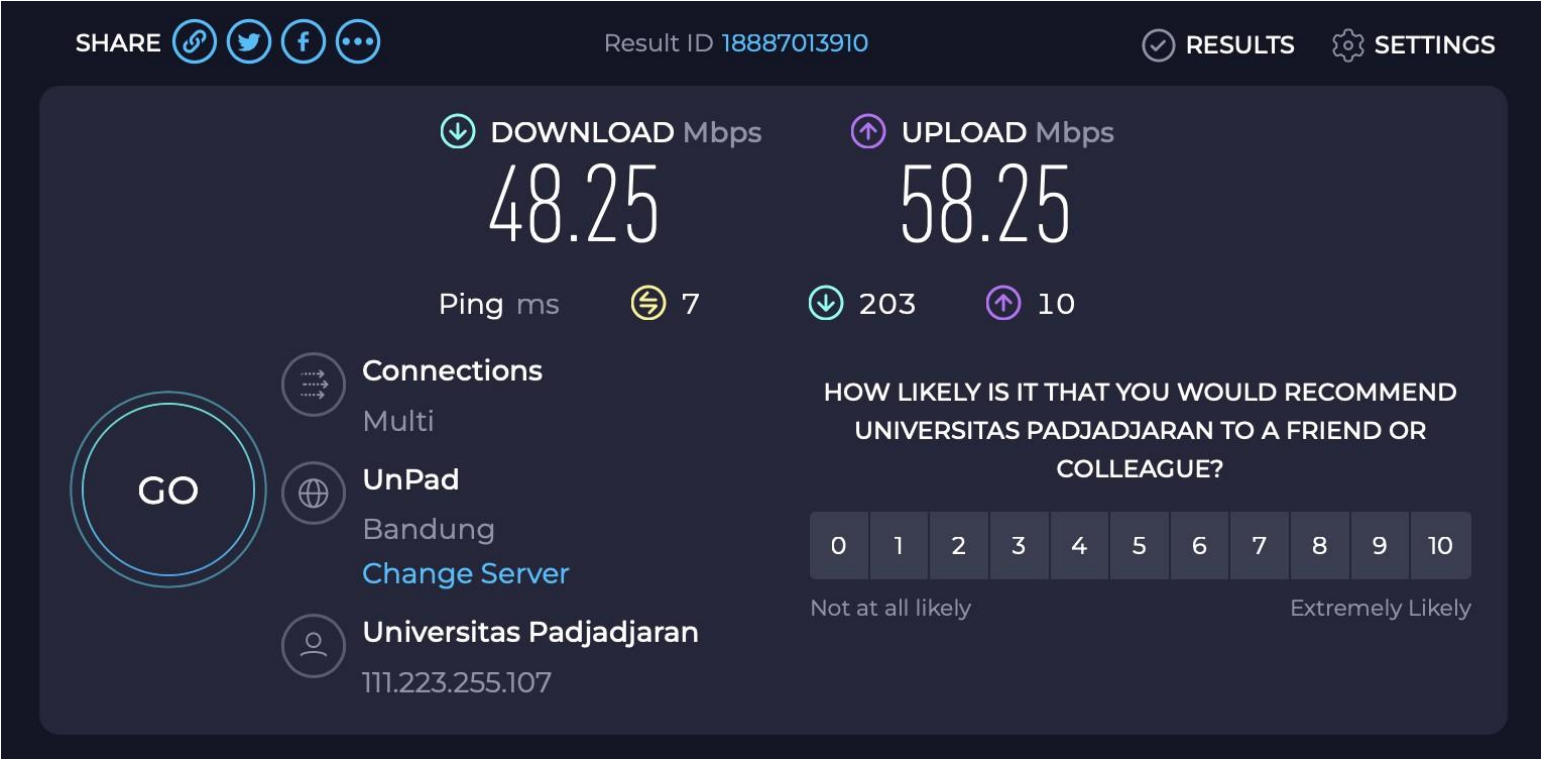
SHARE Result ID 18887013910 RESULTS SETTINGS

DOWNLOAD Mbps
48.25

UPLOAD Mbps
58.25

Ping ms 7 203 10

GO

Connections
Multi

UnPad
Bandung
Change Server

Universitas Padjadjaran
111.223.255.107

HOW LIKELY IS IT THAT YOU WOULD RECOMMEND UNIVERSITAS PADJADJARAN TO A FRIEND OR COLLEAGUE?

| 0 | 1 | 2 | 3 | 4 | 5 | 6 | 7 | 8 | 9 | 10 |
|---|---|---|---|---|---|---|---|---|---|---|

Not at all likely Extremely Likely